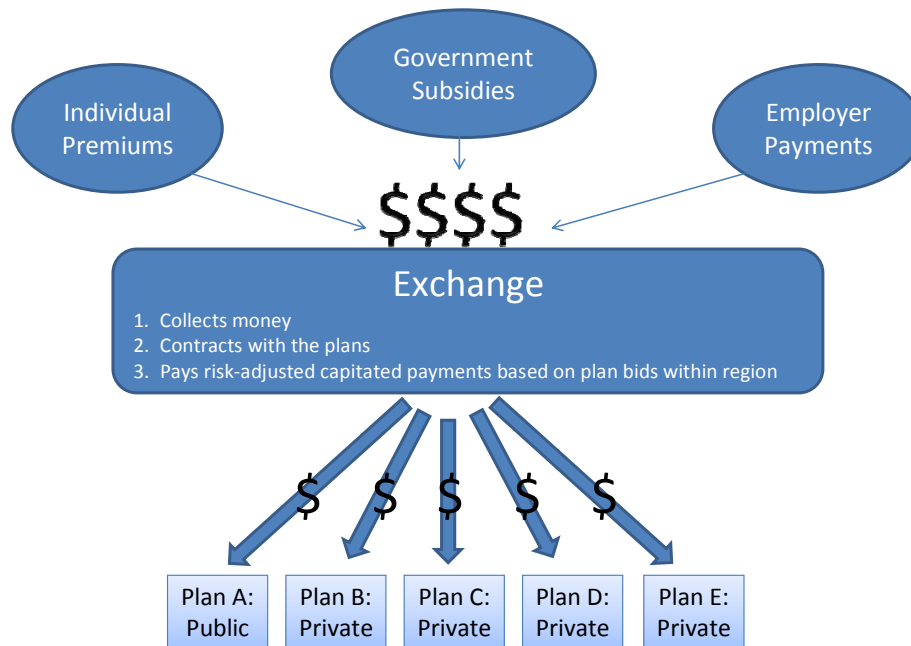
Individual Premiums

Government Subsidies

Employer Payments

$$$$

Exchange

1. Collects money
2. Contracts with the plans
3. Pays risk-adjusted capitated payments based on plan bids within region

$ $ $ $ $

Plan A: Public

Plan B: Private

Plan C: Private

Plan D: Private

Plan E: Private